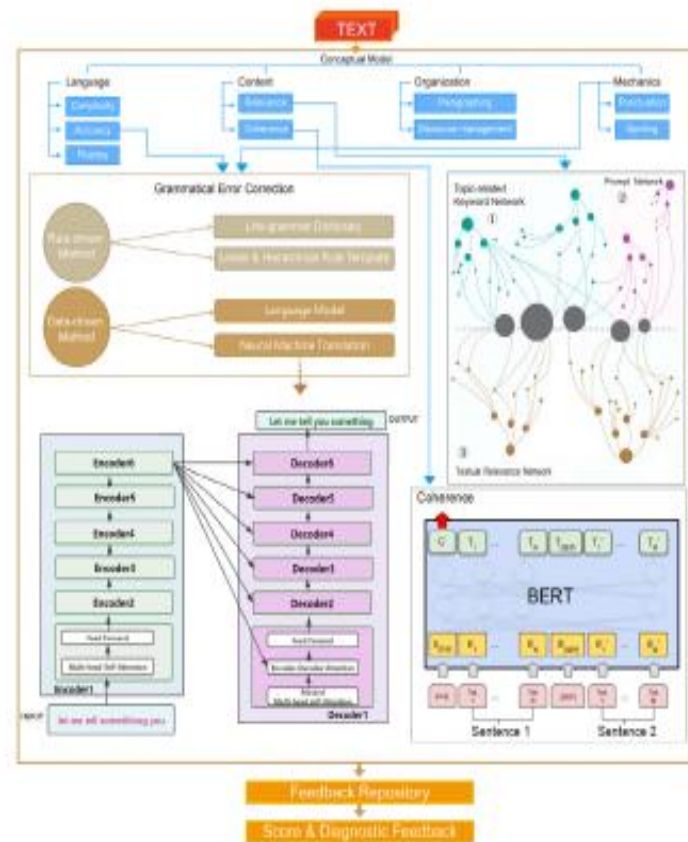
TEXT

Conceptual Model

Language
Complexity
Accuracy
Fluency

Content
Relevance
Coherence

Organization
Paragraphing
Discourse management

Mechanics
Punctuation
Spelling

Grammatical Error Correction

Rule-driven Method
Lite grammar Dictionary
Lexical & Hierarchical Rule Template

Data-driven Method
Language Model
Neural Machine Translation

Topic-related Keyword Network ①
Prompt Network ②
③ Textual Relevance Network

OUTPUT
Let me tell you something

Encoder6
Encoder5
Encoder4
Encoder3
Encoder2
Feed Forward
Multi-head Self Attention
Encoder1

Decoder6
Decoder5
Decoder4
Decoder3
Decoder2
Feed Forward
Encoder-Decoder Attention
Masked Multi-head self Attention
Decoder1

INPUT
let me tell something you

Coherence

C $T_1$ ... $T_N$ $T_{[SEP]}$ $T_1'$ ... $T_M'$

BERT

$E_{[CLS]}$ $E_1$ ... $E_N$ $E_{[SEP]}$ $E_1'$ ... $E_M'$

[CLS] Tok 1 ... Tok N [SEP] Tok 1 ... Tok M

Sentence 1
Sentence 2

Feedback Repository

Score & Diagnostic Feedback